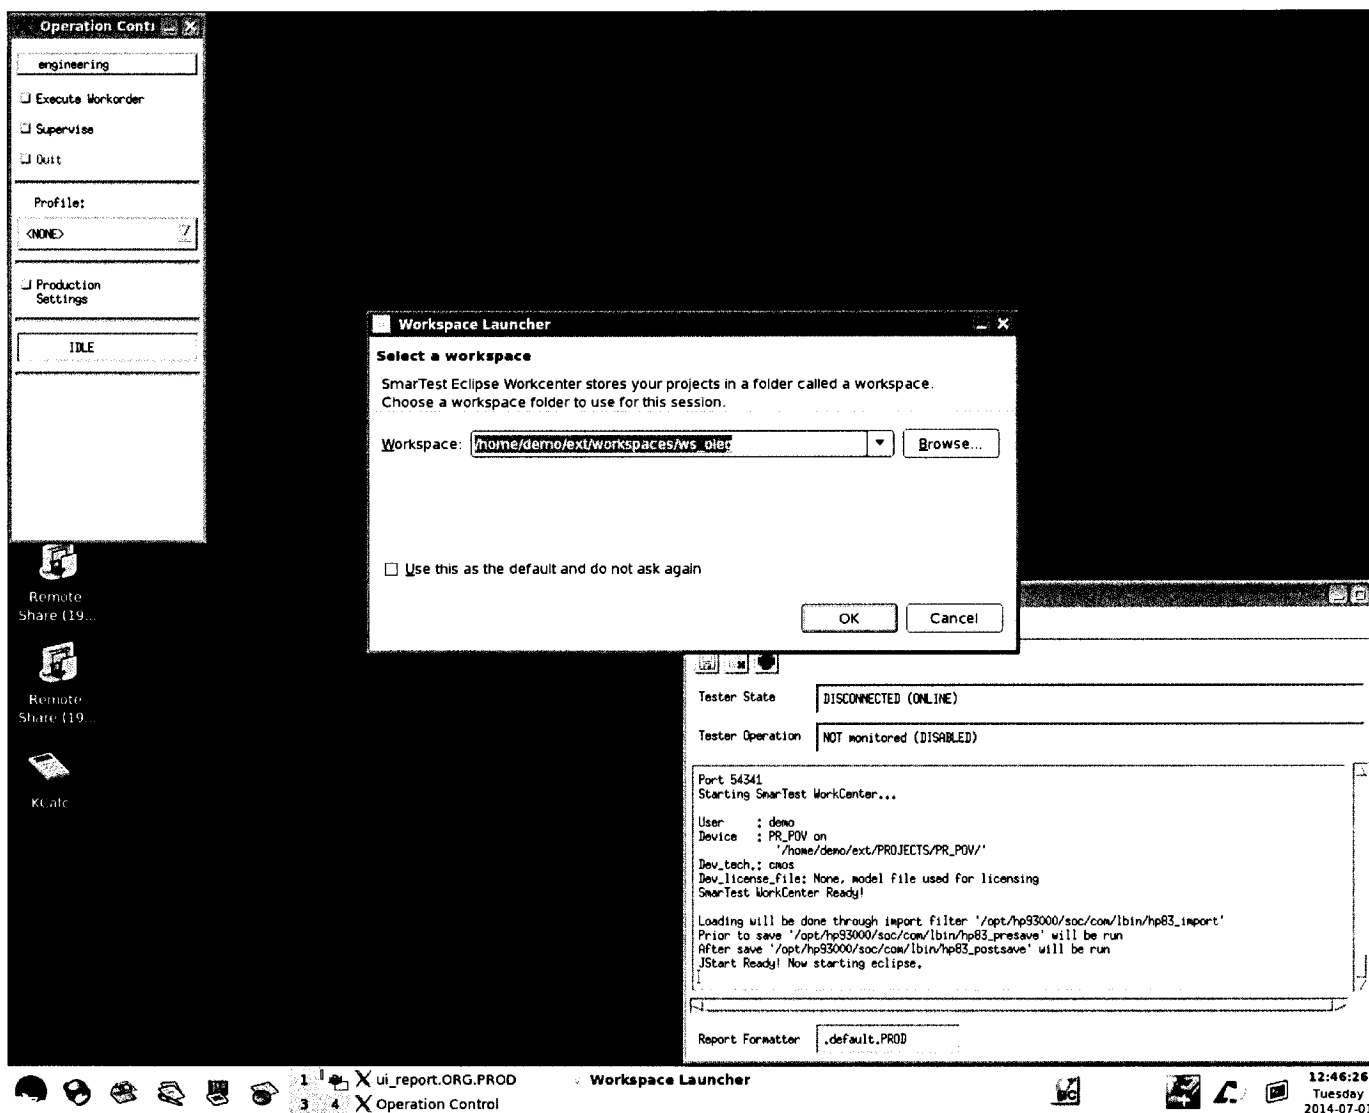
Operation Cont

engineering

Execute Workorder

Supervise

Quit

Profile:

<NONE>

Production Settings

IDLE

Remote Share (19...

Remote Share (19...

KCalc

Workspace Launcher

Select a workspace

SmarTest Eclipse Workcenter stores your projects in a folder called a workspace. Choose a workspace folder to use for this session.

Workspace: /home/demo/ext/workspaces/ws_oie Browse...

Use this as the default and do not ask again

OK Cancel

Tester State DISCONNECTED (ONLINE)

Tester Operation NOT monitored (DISABLED)

Port 54341
Starting SmarTest WorkCenter...

User : demo
Device : PR_POV on
'/home/demo/ext/PROJECTS/PR_POV/'
Dev_tech.: cmos
Dev_license_file: None, model file used for licensing
SmarTest WorkCenter Ready!

Loading will be done through import filter '/opt/hp93000/soc/com/lbin/hp83_import'
Prior to save '/opt/hp93000/soc/com/lbin/hp83_presave' will be run
After save '/opt/hp93000/soc/com/lbin/hp83_postsave' will be run
JStart Ready! Now starting eclipse.

Report Formatter .default.PROD

1 X ui_report.ORG.PROD
3 4 X Operation Control
Workspace Launcher

12:46:26
Tuesday
2014-07-0